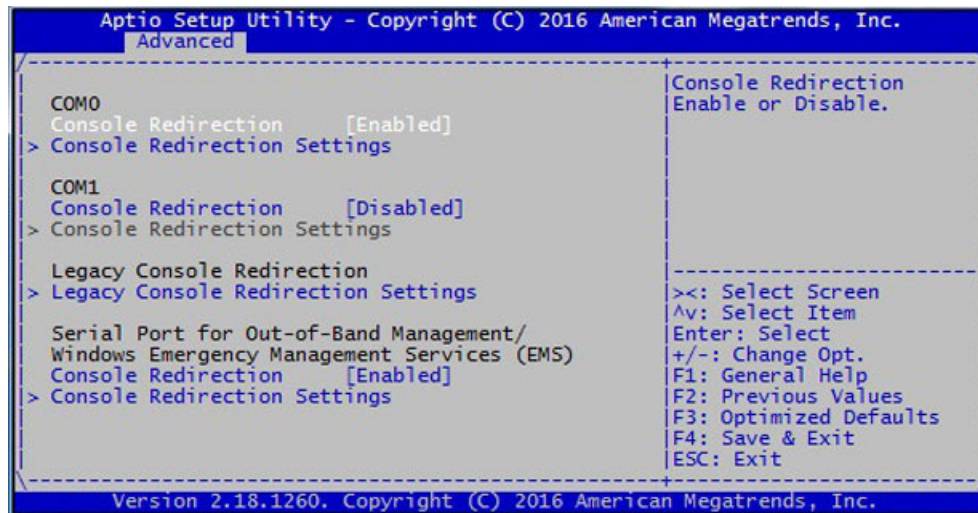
Aptio Setup Utility - Copyright (C) 2016 American Megatrends, Inc.
Advanced

COM0
Console Redirection [Enabled]
> Console Redirection Settings

COM1
Console Redirection [Disabled]
> Console Redirection Settings

Legacy Console Redirection
> Legacy Console Redirection Settings

Serial Port for Out-of-Band Management/
Windows Emergency Management Services (EMS)
Console Redirection [Enabled]
> Console Redirection Settings

Console Redirection
Enable or Disable.

><: Select Screen
^v: Select Item
Enter: Select
+/-: Change Opt.
F1: General Help
F2: Previous Values
F3: Optimized Defaults
F4: Save & Exit
ESC: Exit

Version 2.18.1260. Copyright (C) 2016 American Megatrends, Inc.